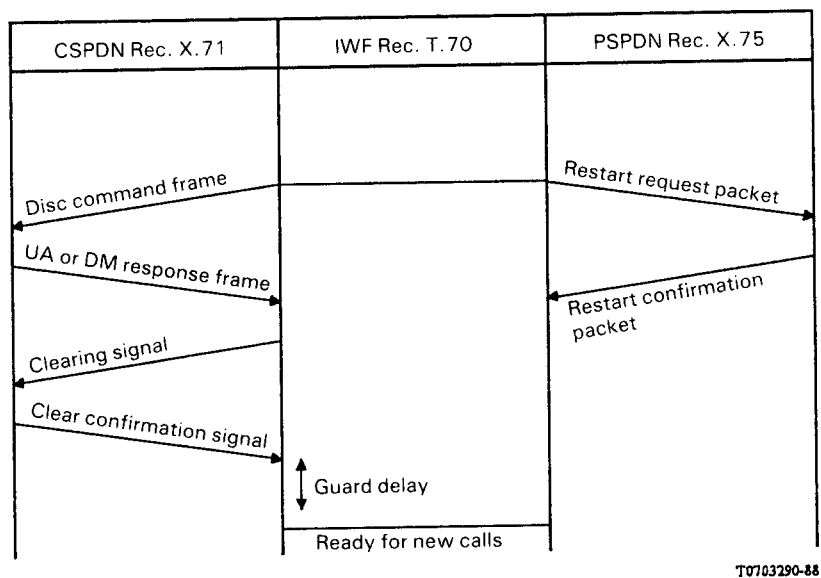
| CSPDN Rec. X.71 | IWF Rec. T.70 | PSPDN Rec. X.75 |
|---|---|---|

Disc command frame

Restart request packet

UA or DM response frame

Restart confirmation packet

Clearing signal

Clear confirmation signal

Guard delay

Ready for new calls

T0703290-88